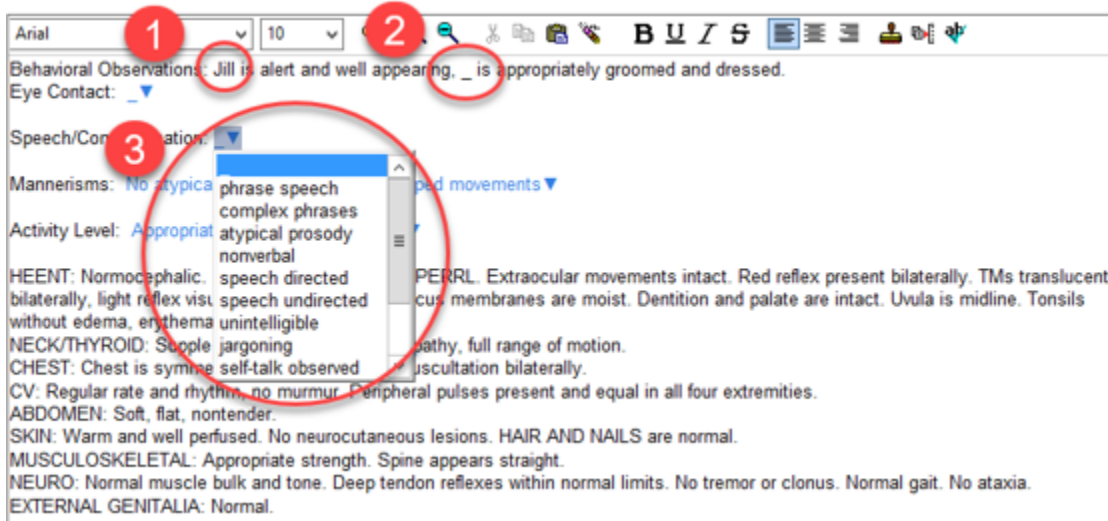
Arial 10 B U I S

1 2 3

Behavioral Observations: Jill is alert and well appearing, _ is appropriately groomed and dressed.
Eye Contact: _▼

Speech/Com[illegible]ation: _▼

Mannerisms: No atypica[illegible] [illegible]ped movements▼

Activity Level: Appropriat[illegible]

phrase speech
complex phrases
atypical prosody
nonverbal
speech directed
speech undirected
unintelligible
jargoning
self-talk observed

HEENT: Normocephalic. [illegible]PERRL. Extraocular movements intact. Red reflex present bilaterally. TMs translucent bilaterally, light reflex visu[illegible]cus membranes are moist. Dentition and palate are intact. Uvula is midline. Tonsils without edema, erythema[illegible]
NECK/THYROID: Supple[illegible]pathy, full range of motion.
CHEST: Chest is symme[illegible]uscultation bilaterally.
CV: Regular rate and rhythm, no murmur. Peripheral pulses present and equal in all four extremities.
ABDOMEN: Soft, flat, nontender.
SKIN: Warm and well perfused. No neurocutaneous lesions. HAIR AND NAILS are normal.
MUSCULOSKELETAL: Appropriate strength. Spine appears straight.
NEURO: Normal muscle bulk and tone. Deep tendon reflexes within normal limits. No tremor or clonus. Normal gait. No ataxia.
EXTERNAL GENITALIA: Normal.